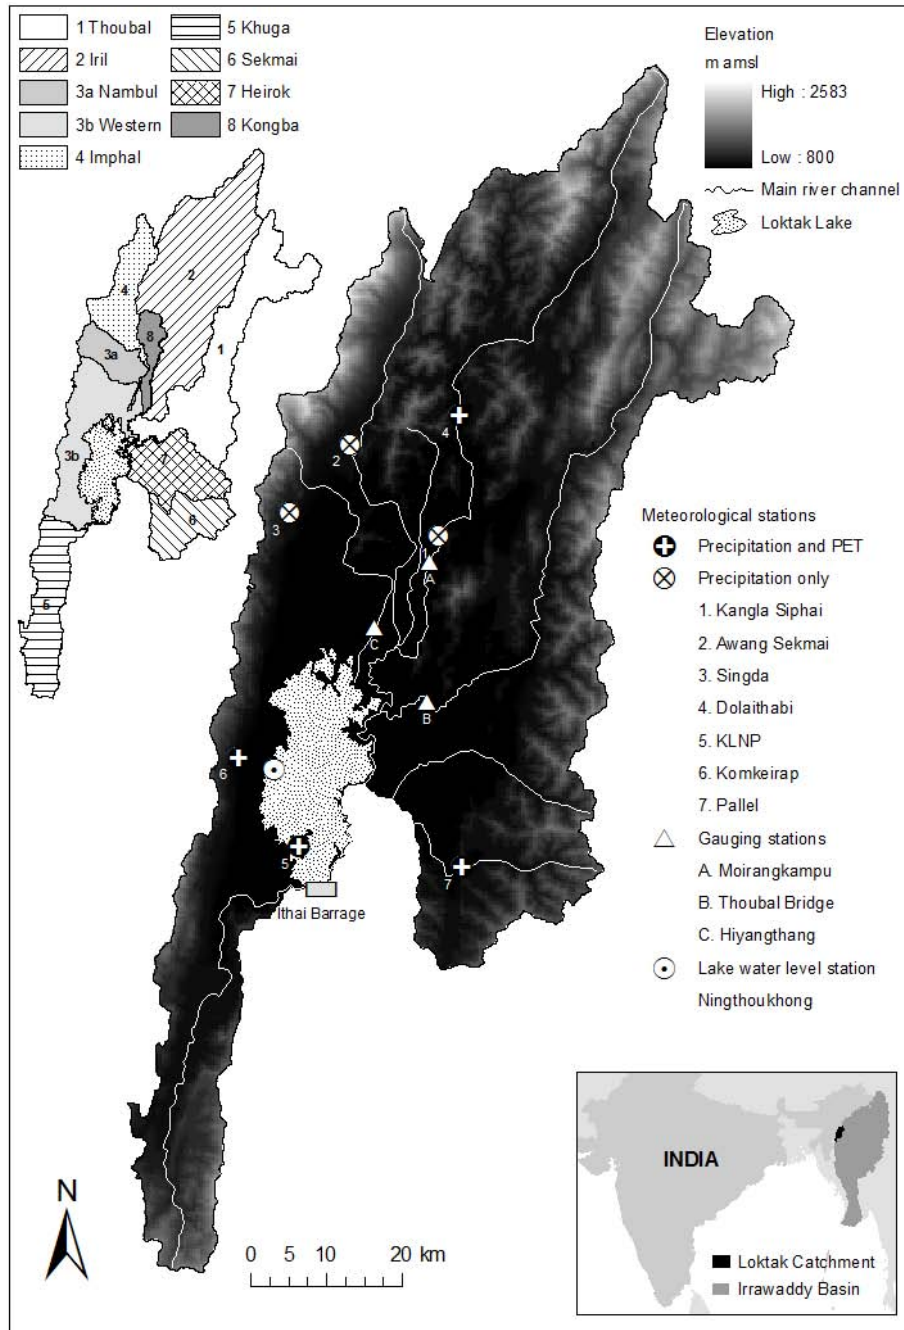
1 Thoubal
5 Khuga
2 Iril
6 Sekmai
3a Nambul
7 Heirok
3b Western
8 Kongba
4 Imphal

Elevation
m amsl
High : 2583
Low : 800
Main river channel
Loktak Lake

2
4
8
1
3a
3b
7
6
5

Meteorological stations
Precipitation and PET
Precipitation only
1. Kangla Siphai
2. Awang Sekmai
3. Singda
4. Dolaithabi
5. KLNP
6. Komkeirap
7. Pallel
Gauging stations
A. Moirangkampu
B. Thoubal Bridge
C. Hiyangthang
Lake water level station
Ningthoukhong

4
2
3
1
A
C
B
6
5
7
Ithai Barrage

N

0 5 10 20 km

INDIA
Loktak Catchment
Irrawaddy Basin